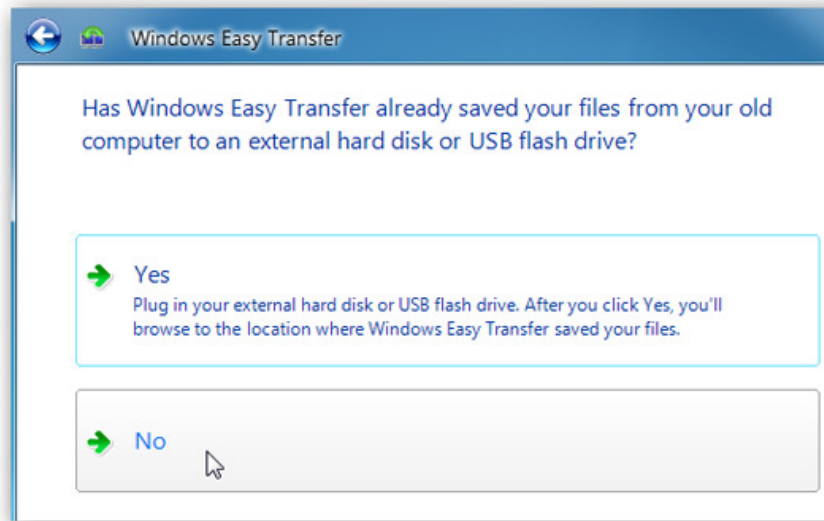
Windows Easy Transfer

Has Windows Easy Transfer already saved your files from your old computer to an external hard disk or USB flash drive?

Yes
Plug in your external hard disk or USB flash drive. After you click Yes, you'll browse to the location where Windows Easy Transfer saved your files.

No